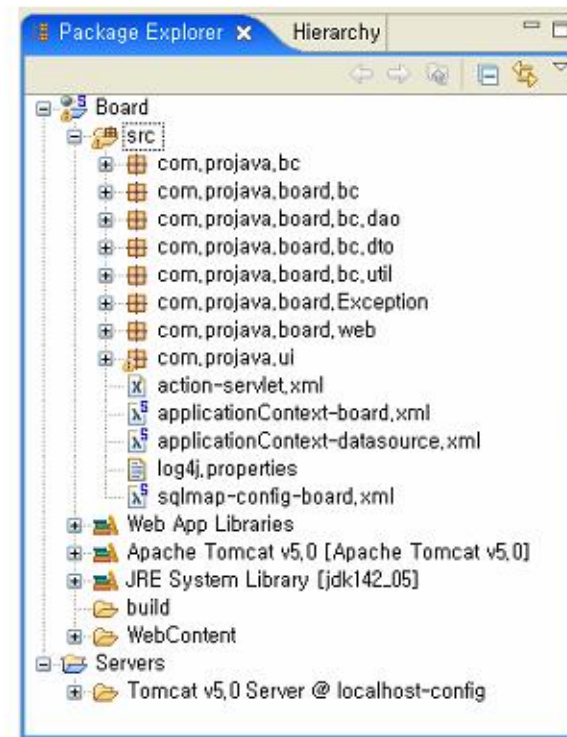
Package Explorer ✕ Hierarchy

Board
src
com,projava,bc
com,projava,board,bc
com,projava,board,bc,dao
com,projava,board,bc,dto
com,projava,board,bc,util
com,projava,board,Exception
com,projava,board,web
com,projava,ui
action-servlet,xml
applicationContext-board,xml
applicationContext-datasource,xml
log4j,properties
sqlmap-config-board,xml
Web App Libraries
Apache Tomcat v5,0 [Apache Tomcat v5,0]
JRE System Library [jdk142_05]
build
WebContent
Servers
Tomcat v5,0 Server @ localhost-config